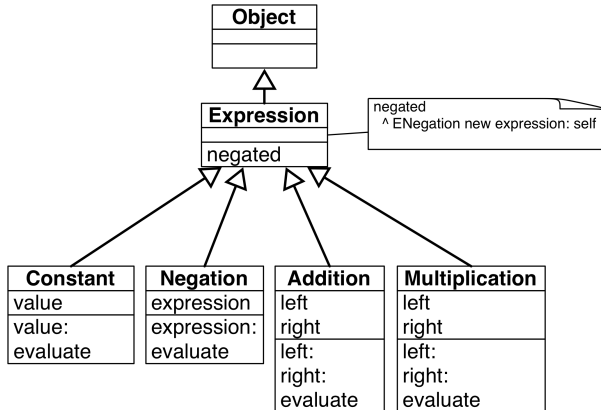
Object

Expression

negated

negated
^ ENegation new expression: self

Constant
value
value:
evaluate

Negation
expression
expression:
evaluate

Addition
left
right
left:
right:
evaluate

Multiplication
left
right
left:
right:
evaluate